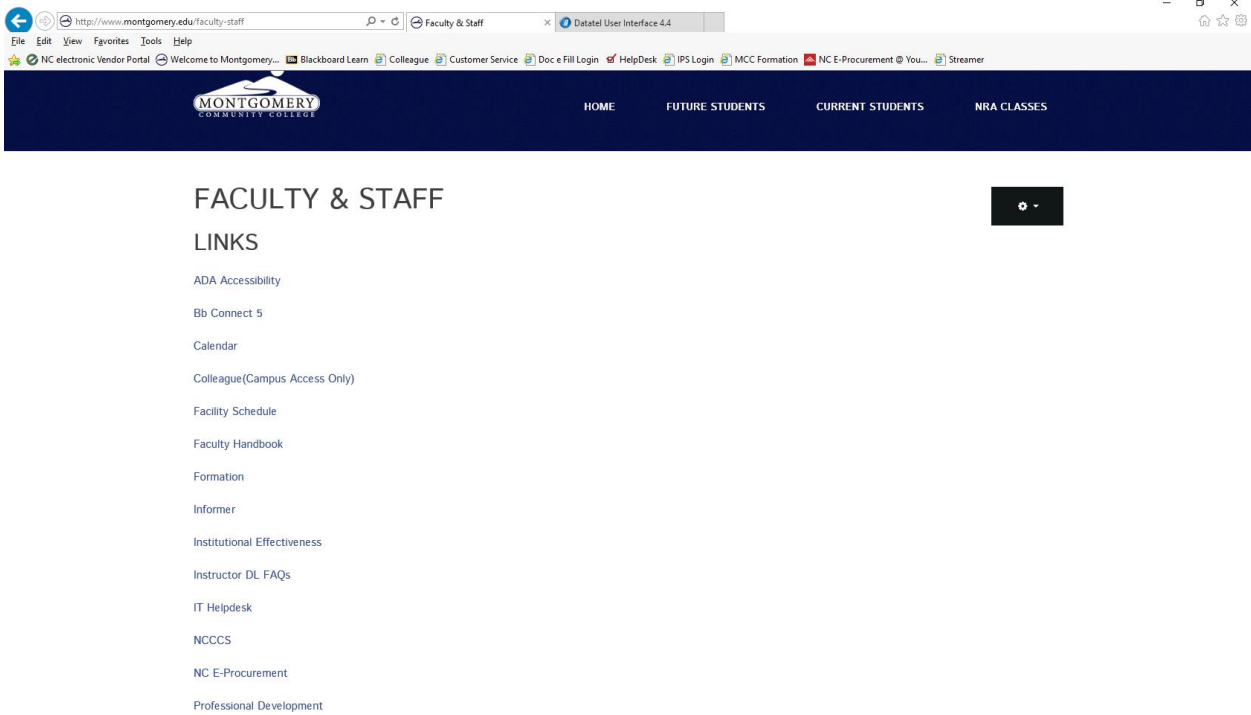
http://www.montgomery.edu/faculty-staff
Faculty & Staff
Datatel User Interface 4.4
File Edit View Favorites Tools Help
NC electronic Vendor Portal
Welcome to Montgomery...
Blackboard Learn
Colleague
Customer Service
Doc e Fill Login
HelpDesk
IPS Login
MCC Formation
NC E-Procurement @ You...
Streamer

MONTGOMERY
COMMUNITY COLLEGE

HOME
FUTURE STUDENTS
CURRENT STUDENTS
NRA CLASSES

FACULTY & STAFF

LINKS

ADA Accessibility

Bb Connect 5

Calendar

Colleague(Campus Access Only)

Facility Schedule

Faculty Handbook

Formation

Informer

Institutional Effectiveness

Instructor DL FAQs

IT Helpdesk

NCCCS

NC E-Procurement

Professional Development